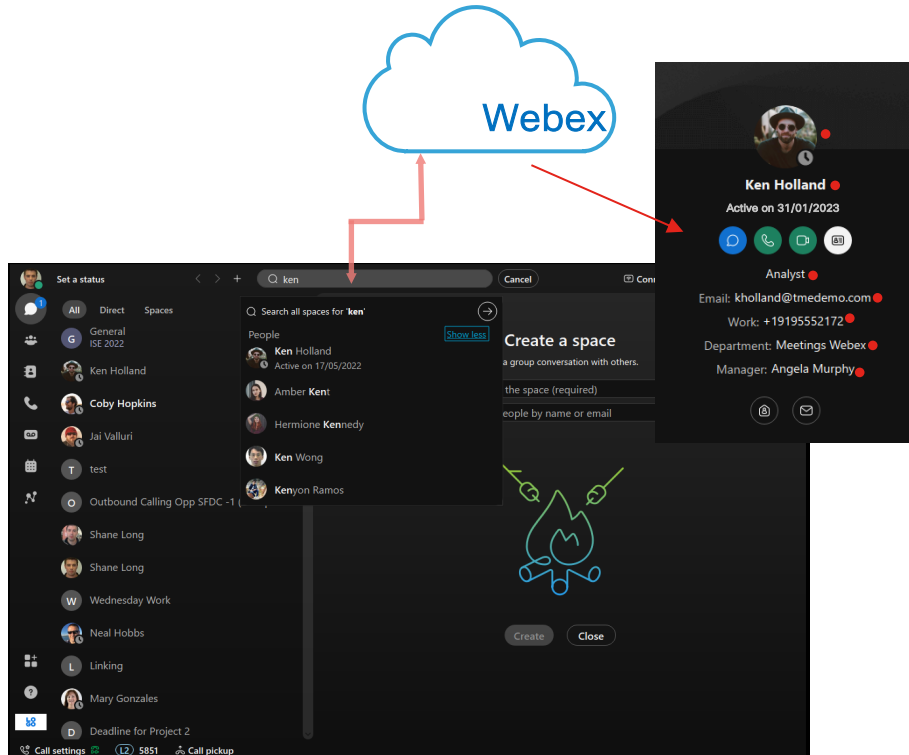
Webex

Ken Holland
Active on 31/01/2023
Analyst
Email: kholland@tmedemo.com
Work: +19195552172
Department: Meetings Webex
Manager: Angela Murphy

Set a status
ken
Cancel
Con

All Direct Spaces
G General ISE 2022
Ken Holland
Coby Hopkins
Jai Valluri
T test
O Outbound Calling Opp SFDC -1 (
Shane Long
Shane Long
W Wednesday Work
Neal Hobbs
L Linking
Mary Gonzales
D Deadline for Project 2

Search all spaces for 'ken'
People
Show less
Ken Holland
Active on 17/05/2022
Amber Kent
Hermione Kennedy
Ken Wong
Kenyon Ramos

Create a space
a group conversation with others.
the space (required)
eople by name or email

Create
Close

Call settings
L2 5851
Call pickup